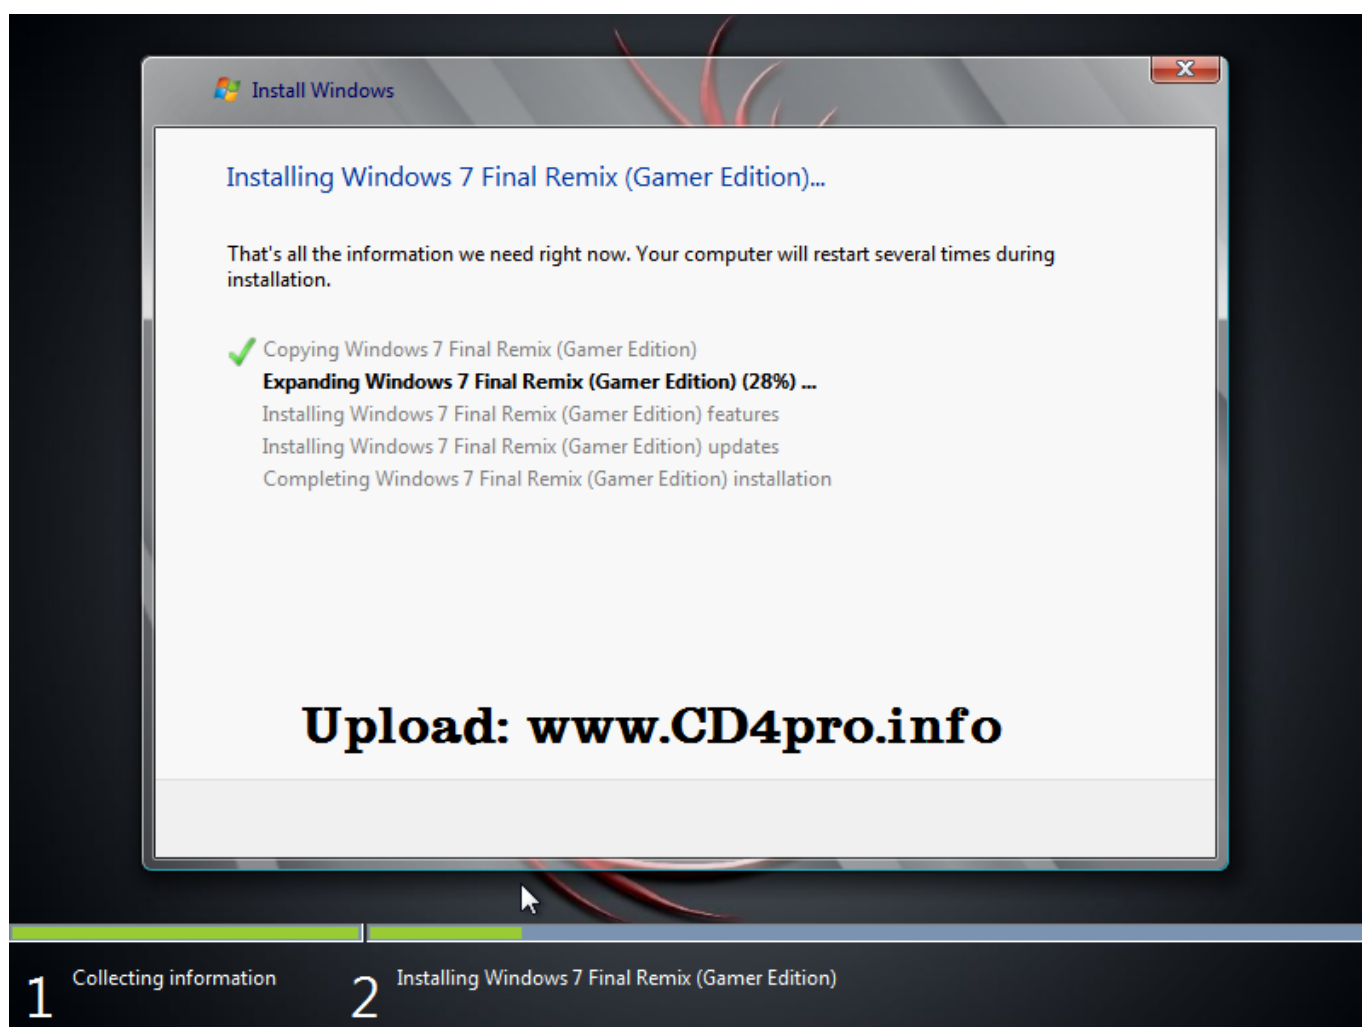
Install Windows

Installing Windows 7 Final Remix (Gamer Edition)...

That's all the information we need right now. Your computer will restart several times during installation.

Copying Windows 7 Final Remix (Gamer Edition)
Expanding Windows 7 Final Remix (Gamer Edition) (28%) ...
Installing Windows 7 Final Remix (Gamer Edition) features
Installing Windows 7 Final Remix (Gamer Edition) updates
Completing Windows 7 Final Remix (Gamer Edition) installation

Upload: www.CD4pro.info

1 Collecting information

2 Installing Windows 7 Final Remix (Gamer Edition)